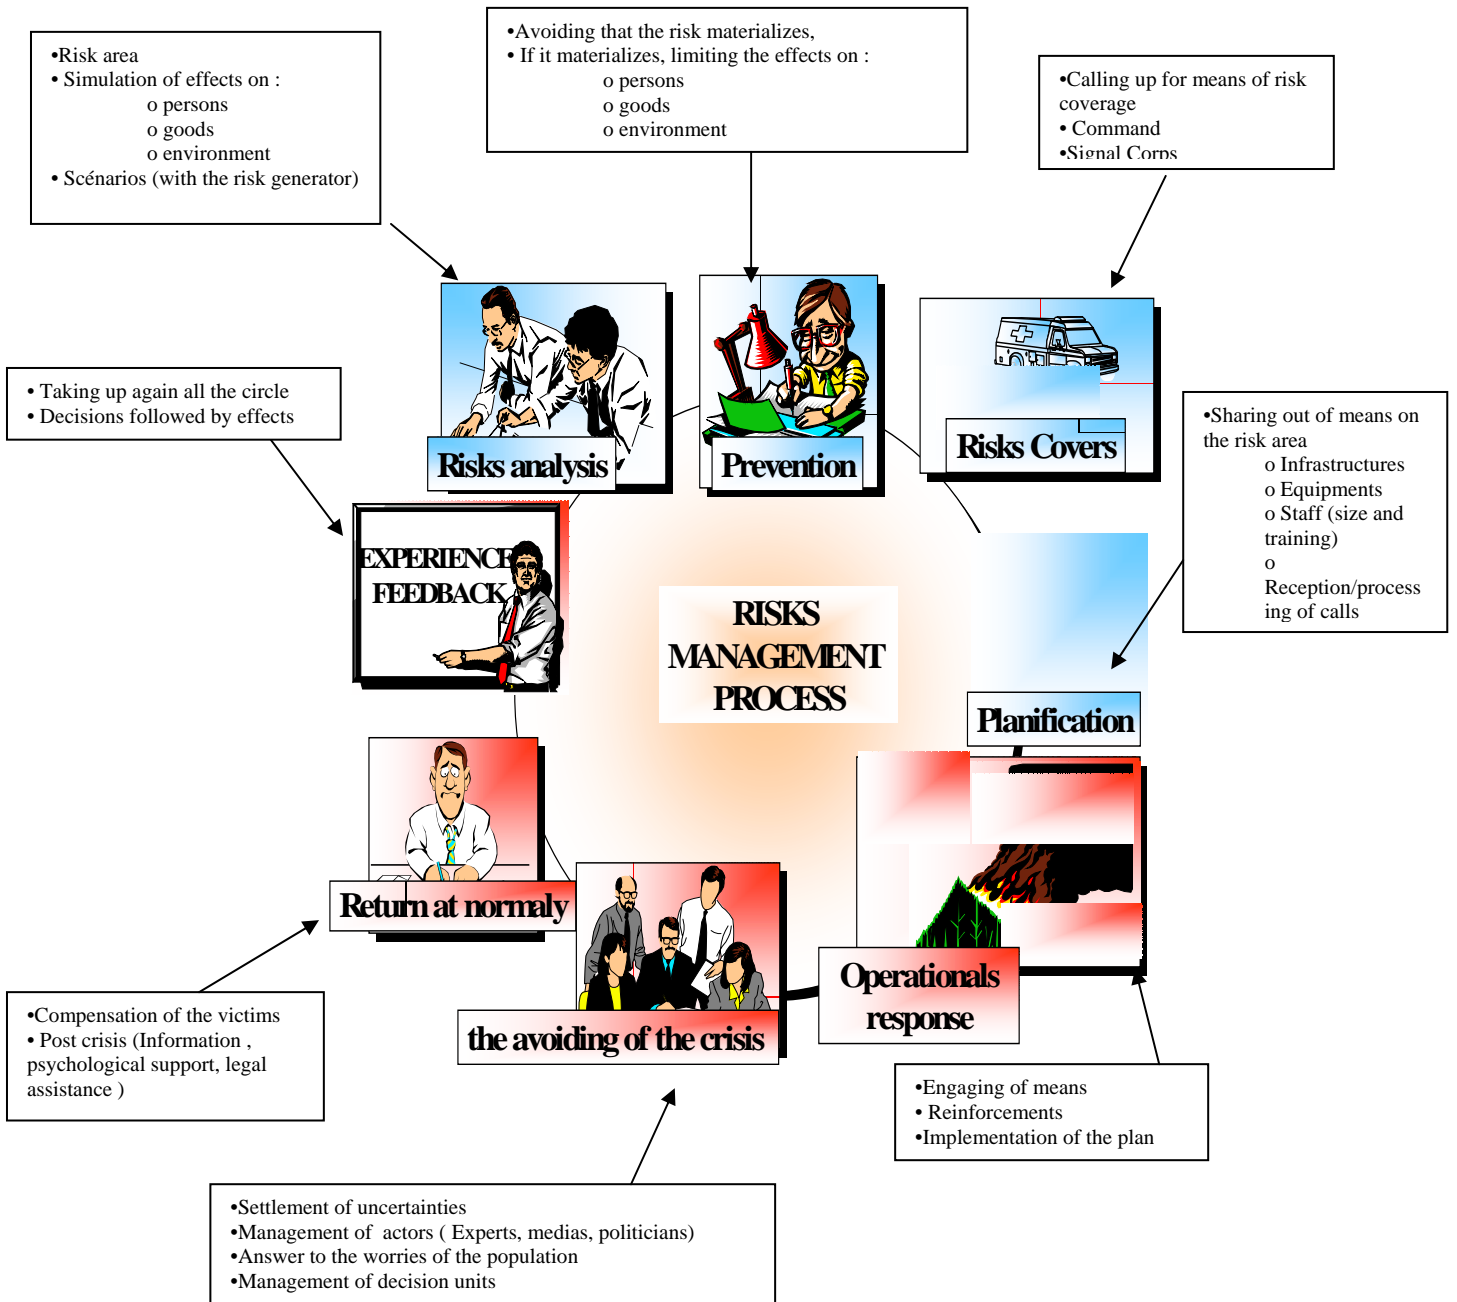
•Risk area
• Simulation of effects on :
o persons
o goods
o environment
• Scénarios (with the risk generator)

•Avoiding that the risk materializes,
• If it materializes, limiting the effects on :
o persons
o goods
o environment

•Calling up for means of risk coverage
• Command
•Signal Corps

• Taking up again all the circle
• Decisions followed by effects

Risks analysis

Prevention

Risks Covers

•Sharing out of means on the risk area
o Infrastructures
o Equipments
o Staff (size and training)
o Reception/processing of calls

EXPERIENCE FEEDBACK

RISKS MANAGEMENT PROCESS

Planification

Return at normaly

Operationals response

the avoiding of the crisis

•Compensation of the victims
• Post crisis (Information , psychological support, legal assistance )

•Engaging of means
• Reinforcements
•Implementation of the plan

•Settlement of uncertainties
•Management of actors ( Experts, medias, politicians)
•Answer to the worries of the population
•Management of decision units